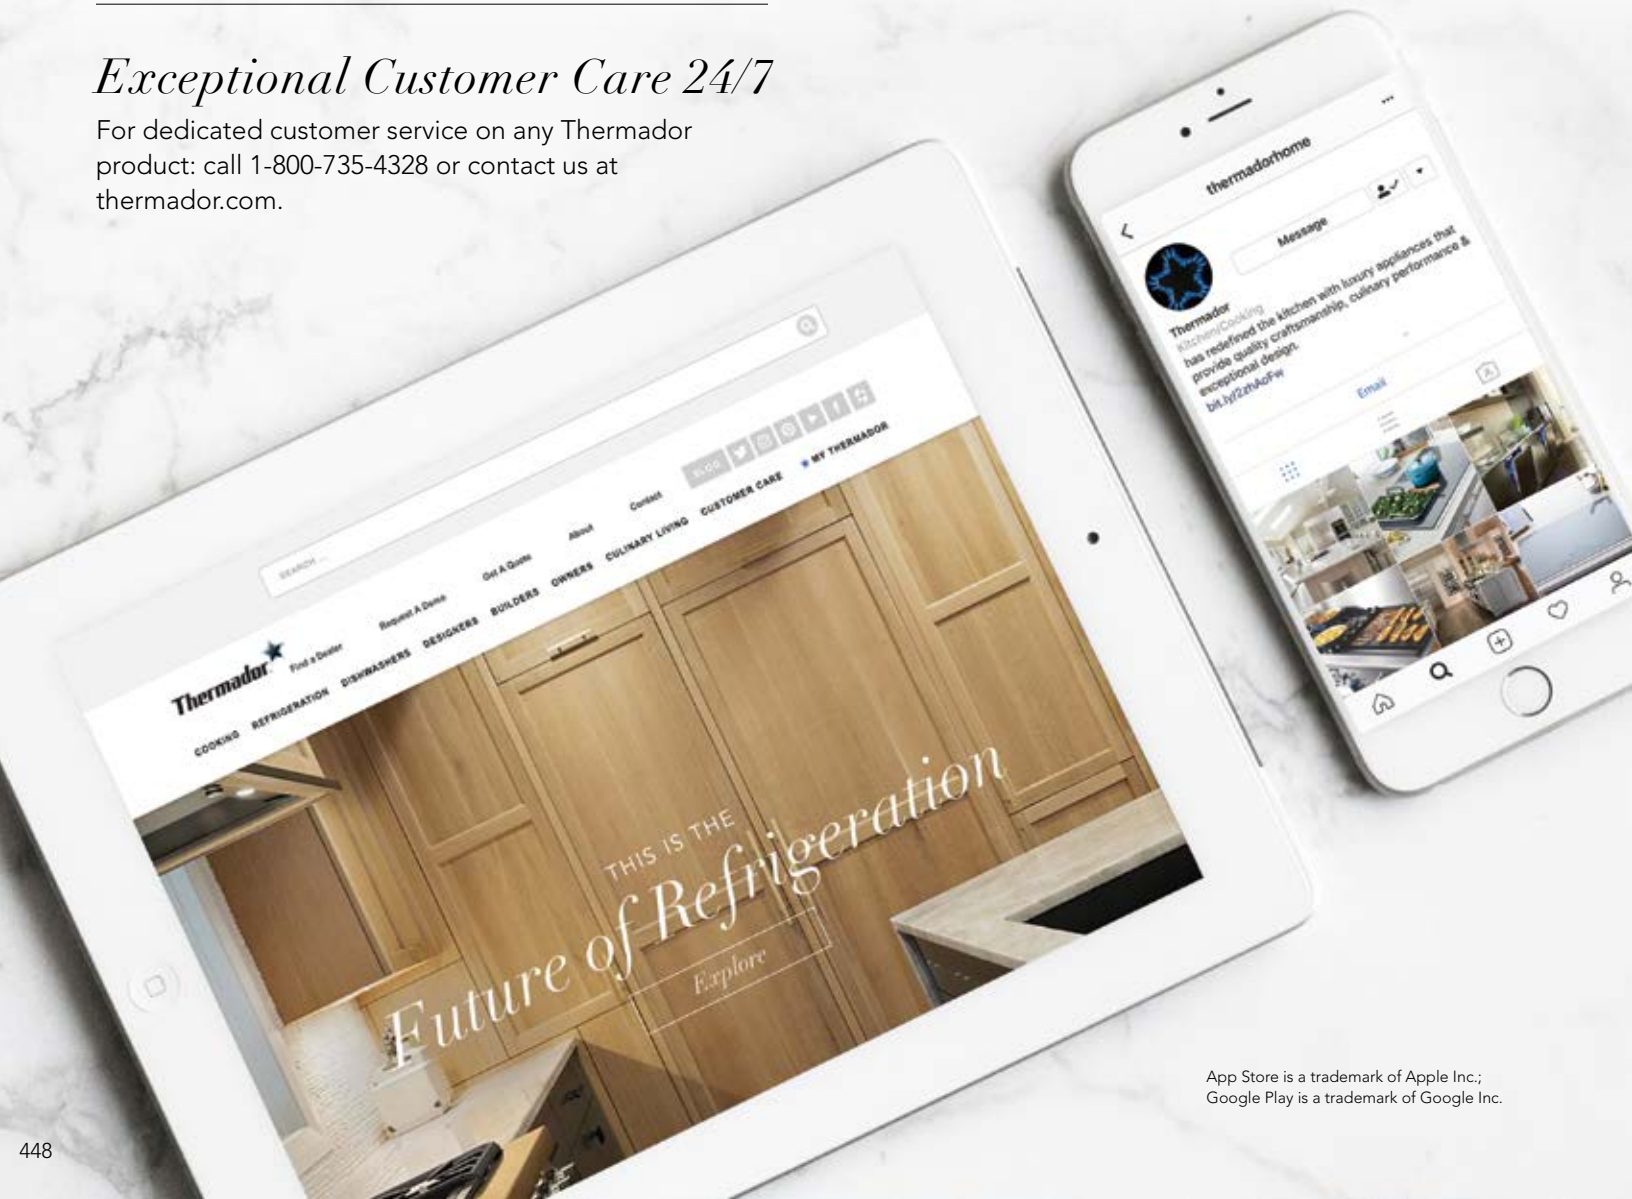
*Exceptional Customer Care 24/7*

For dedicated customer service on any Thermador product: call 1-800-735-4328 or contact us at thermador.com.

SEARCH ...

Thermador Find a Dealer Request A Demo Get A Quote About Contact BLOG

COOKING REFRIGERATION DISHWASHERS DESIGNERS BUILDERS OWNERS CULINARY LIVING CUSTOMER CARE MY THERMADOR

THIS IS THE Future of Refrigeration

Explore

thermadorhome

Message

Thermador
Kitchen/Cooking
has redefined the kitchen with luxury appliances that provide quality craftsmanship, culinary performance & exceptional design.
bit.ly/2zhAoFw

Email

App Store is a trademark of Apple Inc.; Google Play is a trademark of Google Inc.

448